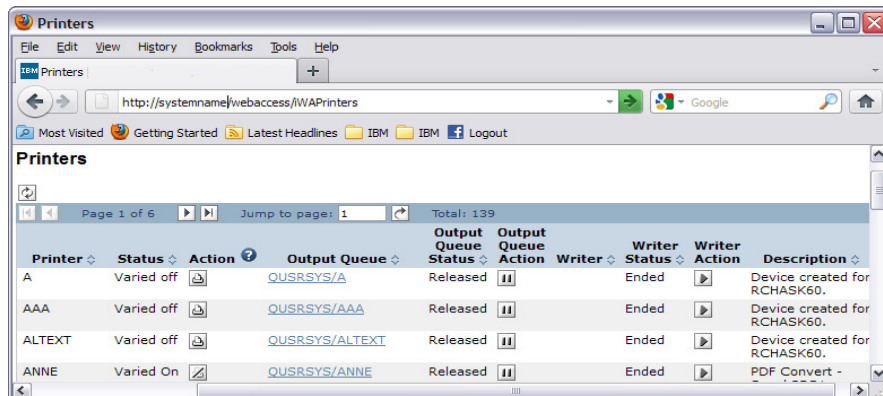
Printers

File Edit View History Bookmarks Tools Help

IBM Printers

+

http://systemname/webaccess/iWAPrinters

Google

Most Visited Getting Started Latest Headlines IBM IBM Logout

Printers

Page 1 of 6 Jump to page: 1 Total: 139

| Printer | Status | Action | Output Queue | Output Queue Status | Output Queue Action | Writer | Writer Status | Writer Action | Description |
|---|---|---|---|---|---|---|---|---|---|
| A | Varied off | | QUSRSYS/A | Released | | | Ended | | Device created for RCHASK60. |
| AAA | Varied off | | QUSRSYS/AAA | Released | | | Ended | | Device created for RCHASK60. |
| ALTEXT | Varied off | | QUSRSYS/ALTEXT | Released | | | Ended | | Device created for RCHASK60. |
| ANNE | Varied On | | QUSRSYS/ANNE | Released | | | Ended | | PDF Convert - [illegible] |